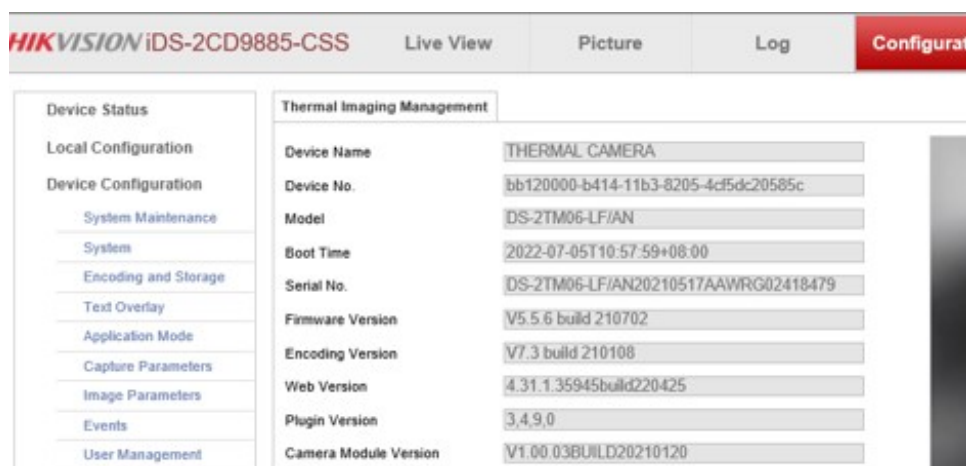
HIKVISION iDS-2CD9885-CSS Live View Picture Log Configurat

Device Status
Local Configuration
Device Configuration
System Maintenance
System
Encoding and Storage
Text Overlay
Application Mode
Capture Parameters
Image Parameters
Events
User Management

Thermal Imaging Management

| | |
|---|---|
| Device Name | THERMAL CAMERA |
| Device No. | bb120000-b414-11b3-8205-4cf5dc20585c |
| Model | DS-2TM06-LF/AN |
| Boot Time | 2022-07-05T10:57:59+08:00 |
| Serial No. | DS-2TM06-LF/AN20210517AAWRG02418479 |
| Firmware Version | V5.5.6 build 210702 |
| Encoding Version | V7.3 build 210108 |
| Web Version | 4.31.1.35945build220425 |
| Plugin Version | 3,4,9,0 |
| Camera Module Version | V1.00.03BUILD20210120 |